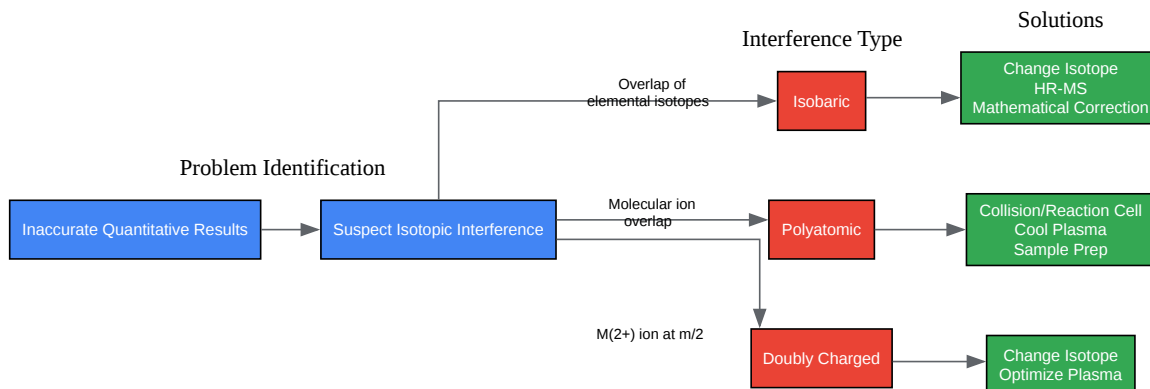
Solutions

Interference Type

Overlap of elemental isotopes

Isobaric

Change Isotope
HR-MS
Mathematical Correction

Problem Identification

Inaccurate Quantitative Results

Suspect Isotopic Interference

Molecular ion overlap

Polyatomic

Collision/Reaction Cell
Cool Plasma
Sample Prep

M(2+) ion at m/2

Doubly Charged

Change Isotope
Optimize Plasma